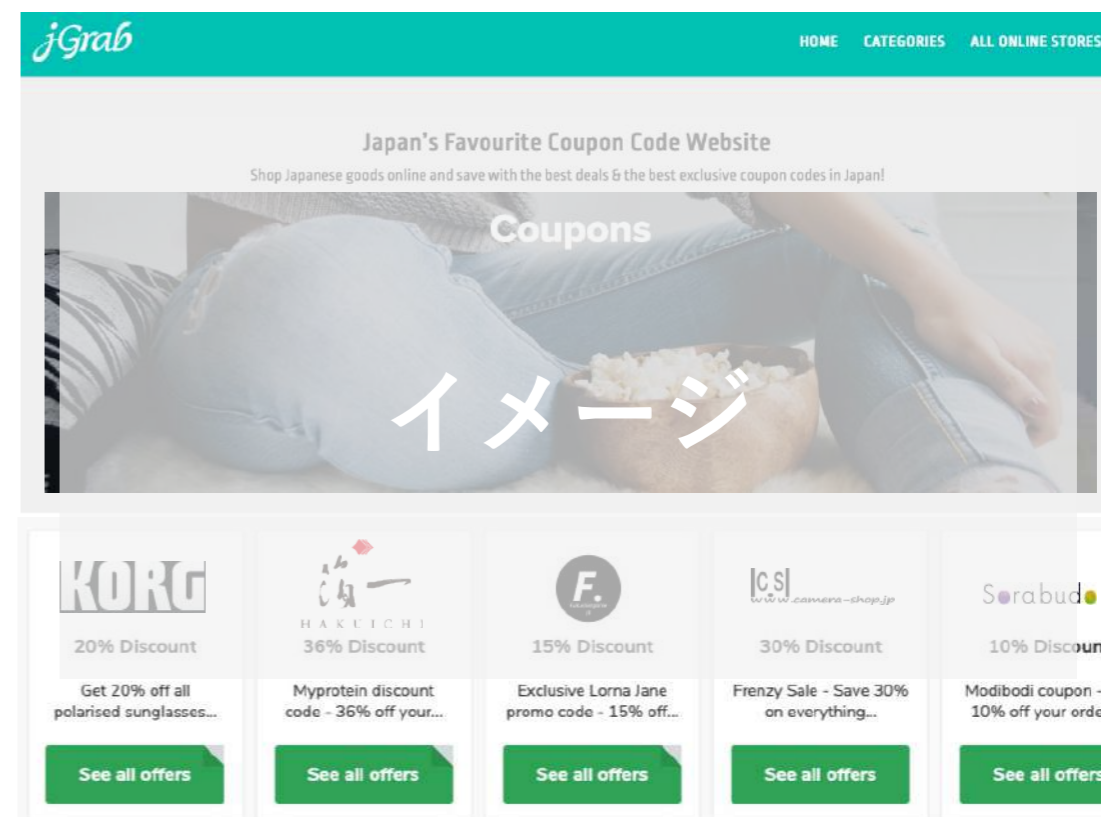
jGrab

HOME CATEGORIES ALL ONLINE STORES

Japan's Favourite Coupon Code Website

Shop Japanese goods online and save with the best deals & the best exclusive coupon codes in Japan!

Coupons

イメージ

KORG

20% Discount

Get 20% off all polarised sunglasses...

See all offers

箔一
HAKUICHI

36% Discount

Myprotein discount code - 36% off your...

See all offers

F.

15% Discount

Exclusive Lorna Jane promo code - 15% off...

See all offers

CS
www.camera-shop.jp

30% Discount

Frenzy Sale - Save 30% on everything...

See all offers

Sorabudo

10% Discoun

Modibodi coupon - 10% off your orde

See all offers